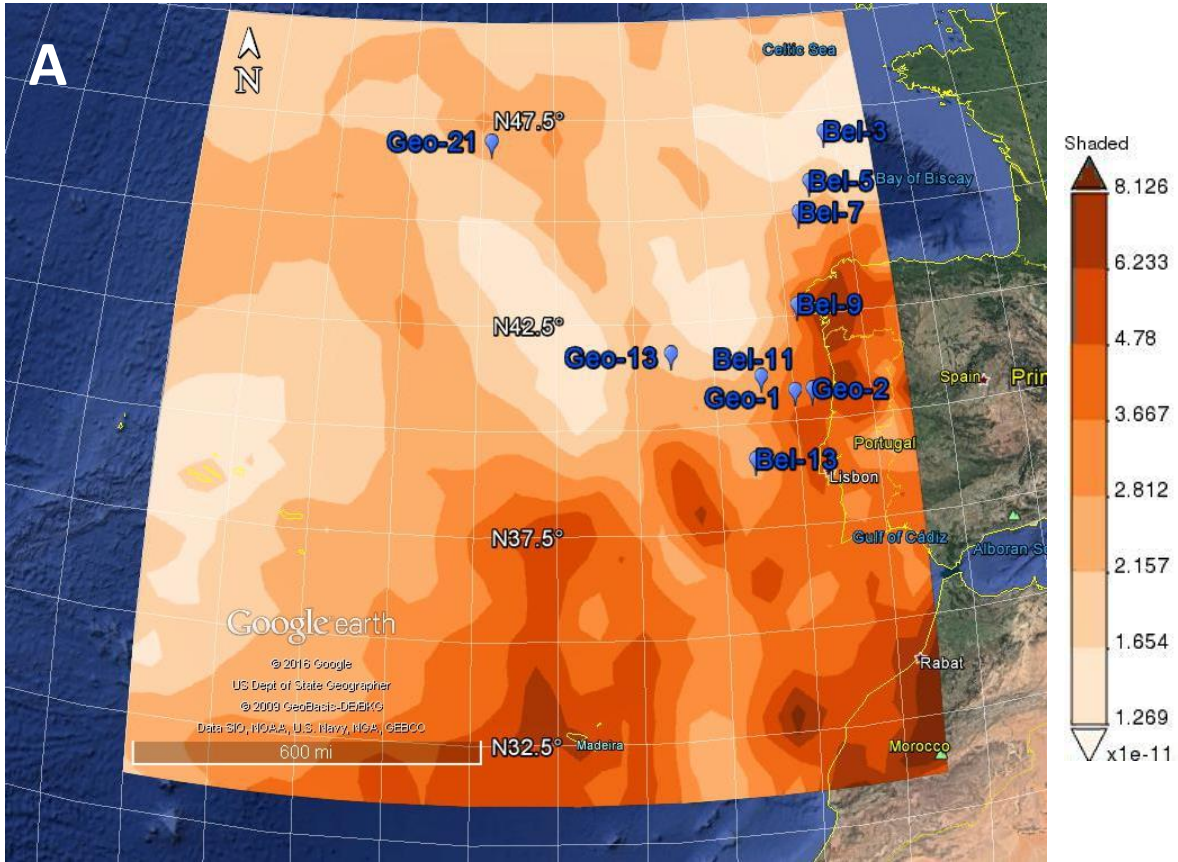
A

N

Celtic Sea

N47.5°

Geo-21

Bel-3

Bel-5 Bay of Biscay

Bel-7

Bel-9

N42.5°

Geo-13

Bel-11

Geo-1

Geo-2

Spain

Prin

Portugal

Bel-13

Lisbon

N37.5°

Gulf of Cádiz

Alboran S

Google earth

© 2016 Google
US Dept of State Geographer
© 2009 GeoBasis-DE/BKG
Data SIO, NOAA, U.S. Navy, NGA, GEBCO

Rabat

600 mi

N32.5°

Madeira

Morocco

Shaded

8.126

6.233

4.78

3.667

2.812

2.157

1.654

1.269

x1e-11